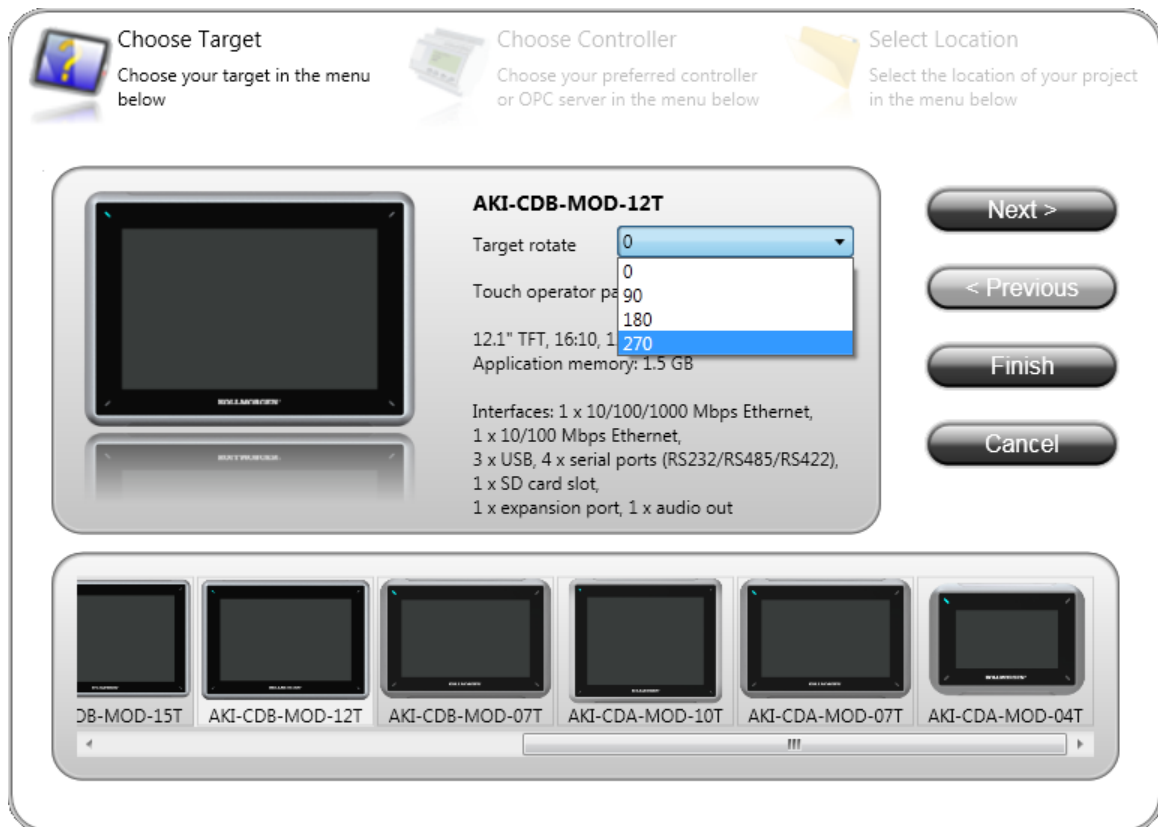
Choose Target
Choose your target in the menu below

Choose Controller
Choose your preferred controller or OPC server in the menu below

Select Location
Select the location of your project in the menu below

AKI-CDB-MOD-12T
Target rotate 0
0
90
180
270
Touch operator pa

12.1" TFT, 16:10, 1
Application memory: 1.5 GB

Interfaces: 1 x 10/100/1000 Mbps Ethernet,
1 x 10/100 Mbps Ethernet,
3 x USB, 4 x serial ports (RS232/RS485/RS422),
1 x SD card slot,
1 x expansion port, 1 x audio out

Next >
< Previous
Finish
Cancel

DB-MOD-15T
AKI-CDB-MOD-12T
AKI-CDB-MOD-07T
AKI-CDA-MOD-10T
AKI-CDA-MOD-07T
AKI-CDA-MOD-04T